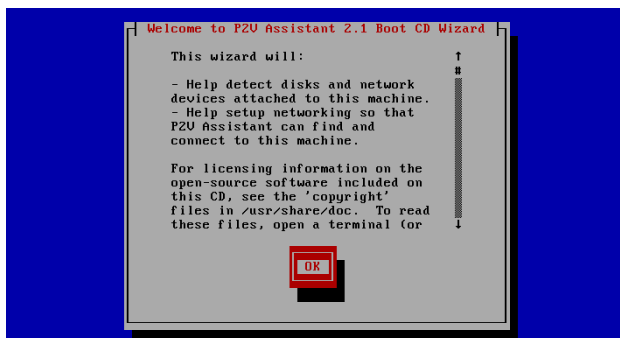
Welcome to P2V Assistant 2.1 Boot CD Wizard

This wizard will:

- Help detect disks and network devices attached to this machine.
- Help setup networking so that P2V Assistant can find and connect to this machine.

For licensing information on the open-source software included on this CD, see the 'copyright' files in /usr/share/doc. To read these files, open a terminal (or

OK